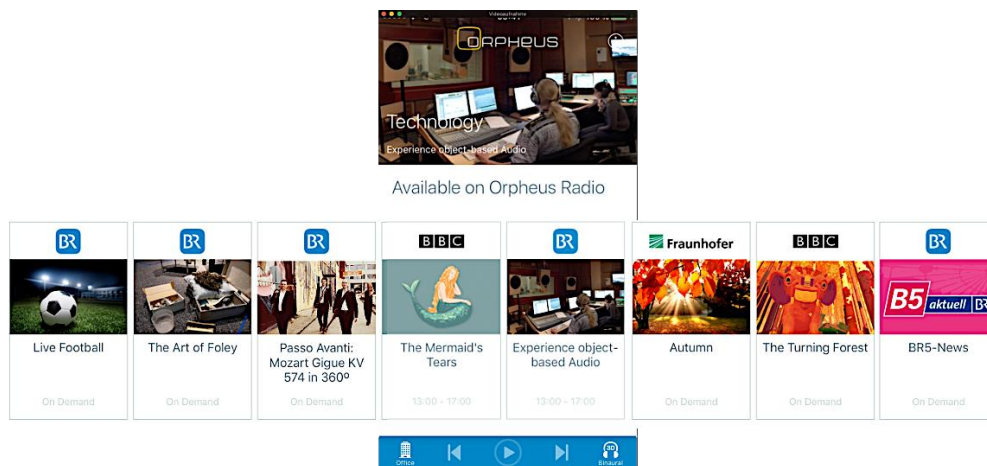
Videoaufnahme

ORPHEUS

Technology

Experience object-based Audio

Available on Orpheus Radio

BR
Live Football
On Demand

BR
The Art of Foley
On Demand

BR
Passo Avanti: Mozart Gigue KV 574 in 360º
On Demand

BBC
The Mermaid's Tears
13:00 - 17:00

BR
Experience object-based Audio
13:00 - 17:00

Fraunhofer
Autumn
On Demand

BBC
The Turning Forest
On Demand

BR
B5 aktuell BR
BR5-News
On Demand

Office
3D
Binaural